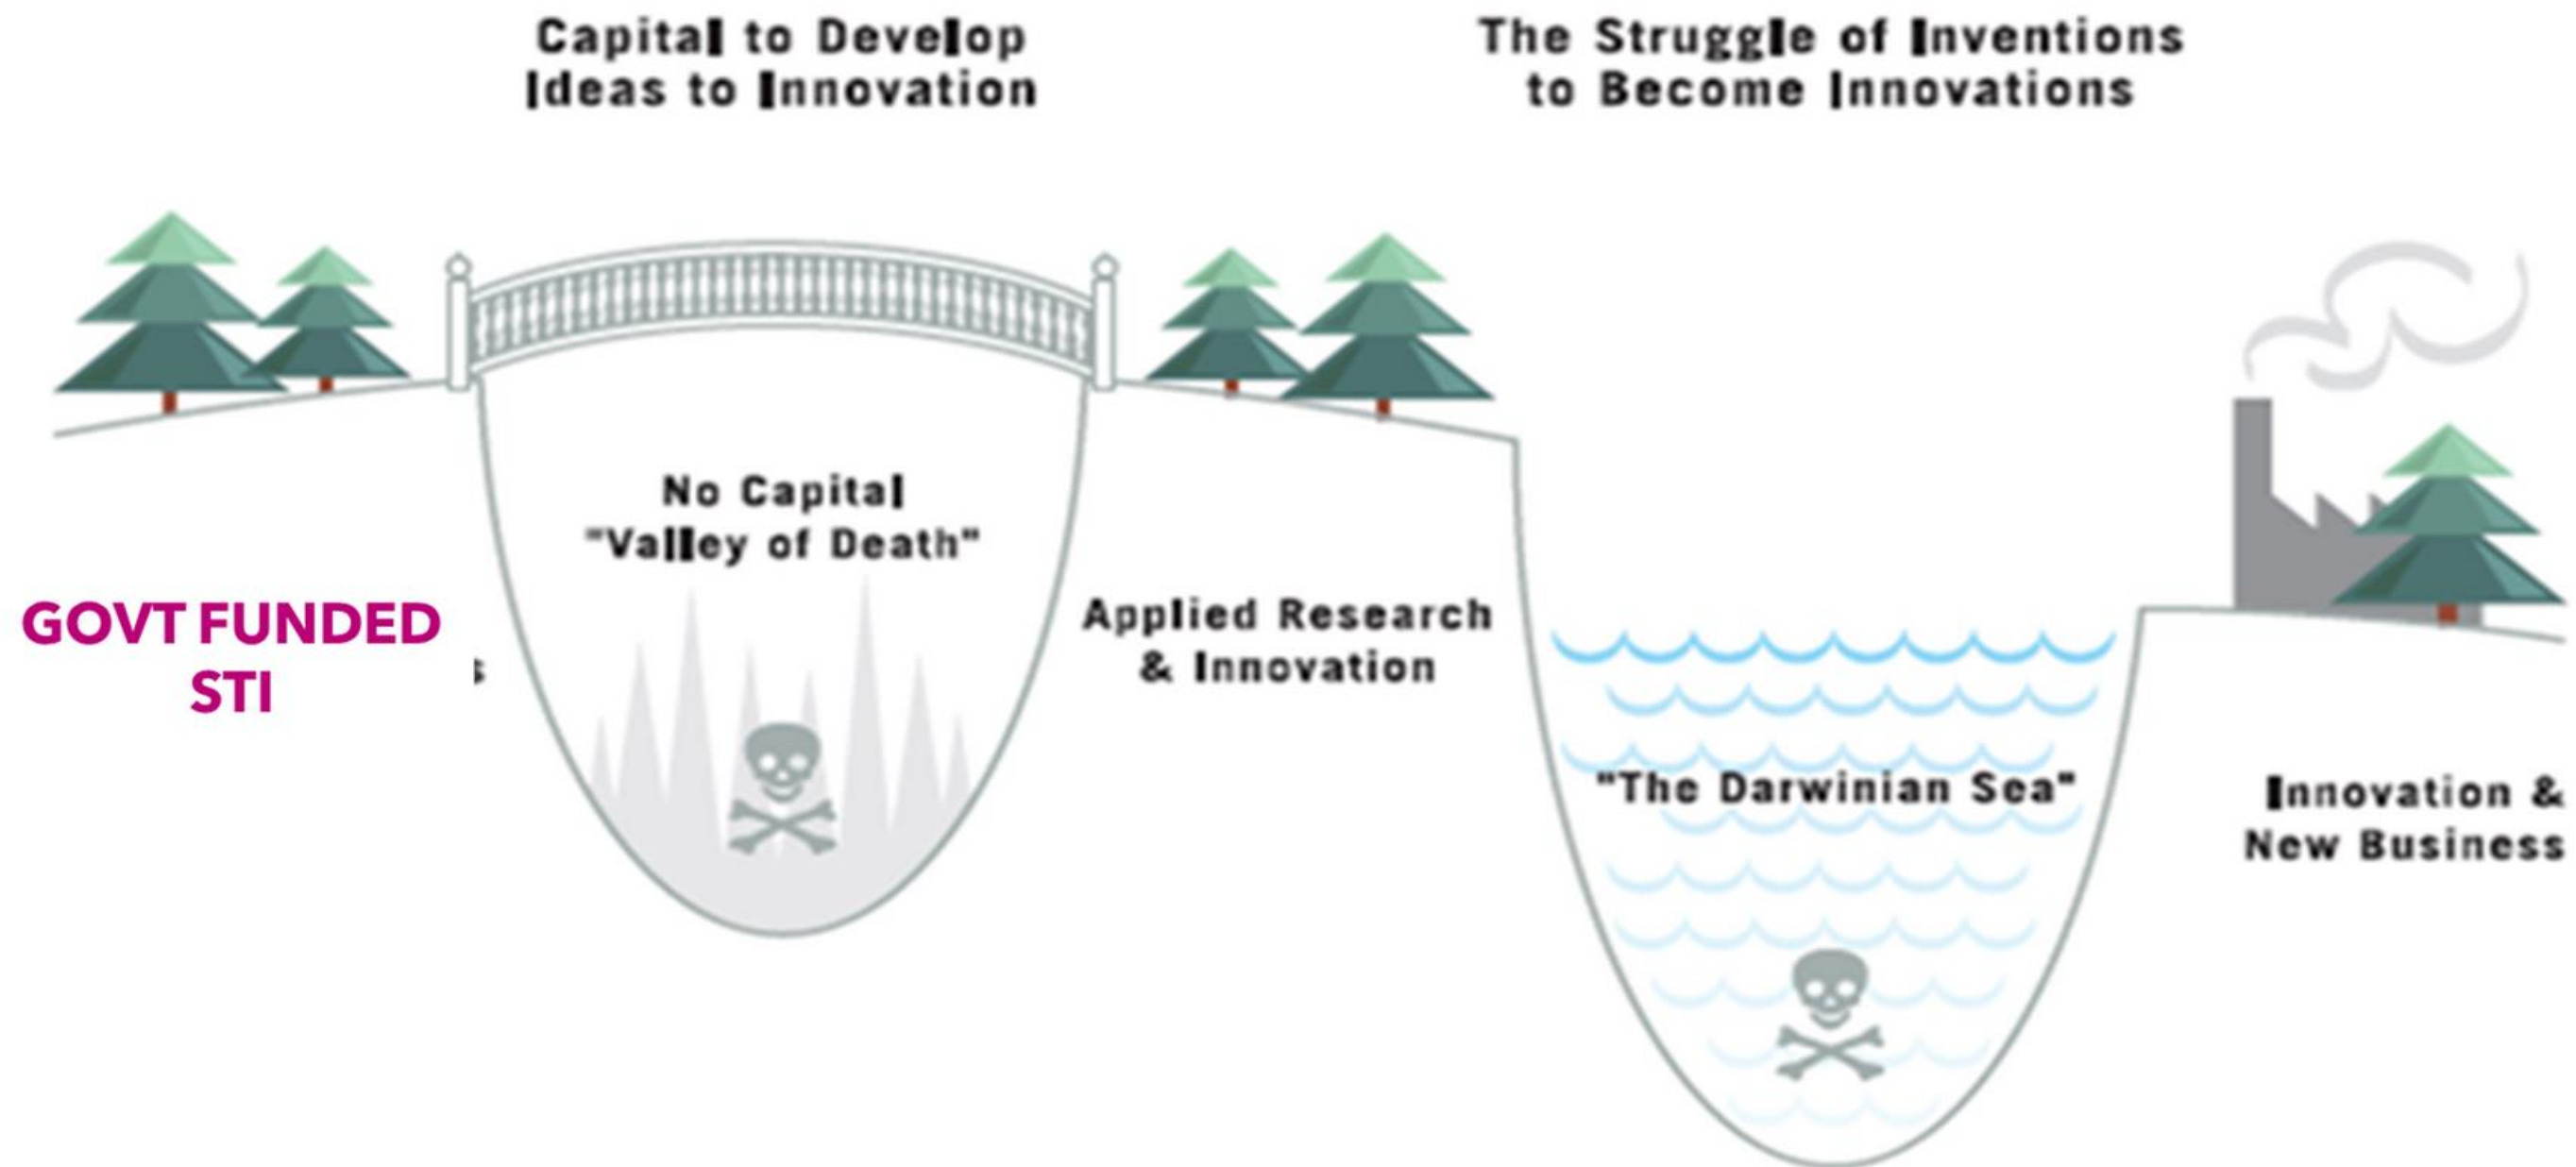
Capital to Develop Ideas to Innovation

The Struggle of Inventions to Become Innovations

No Capital "Valley of Death"

GOVT FUNDED STI

Applied Research & Innovation

"The Darwinian Sea"

Innovation & New Business